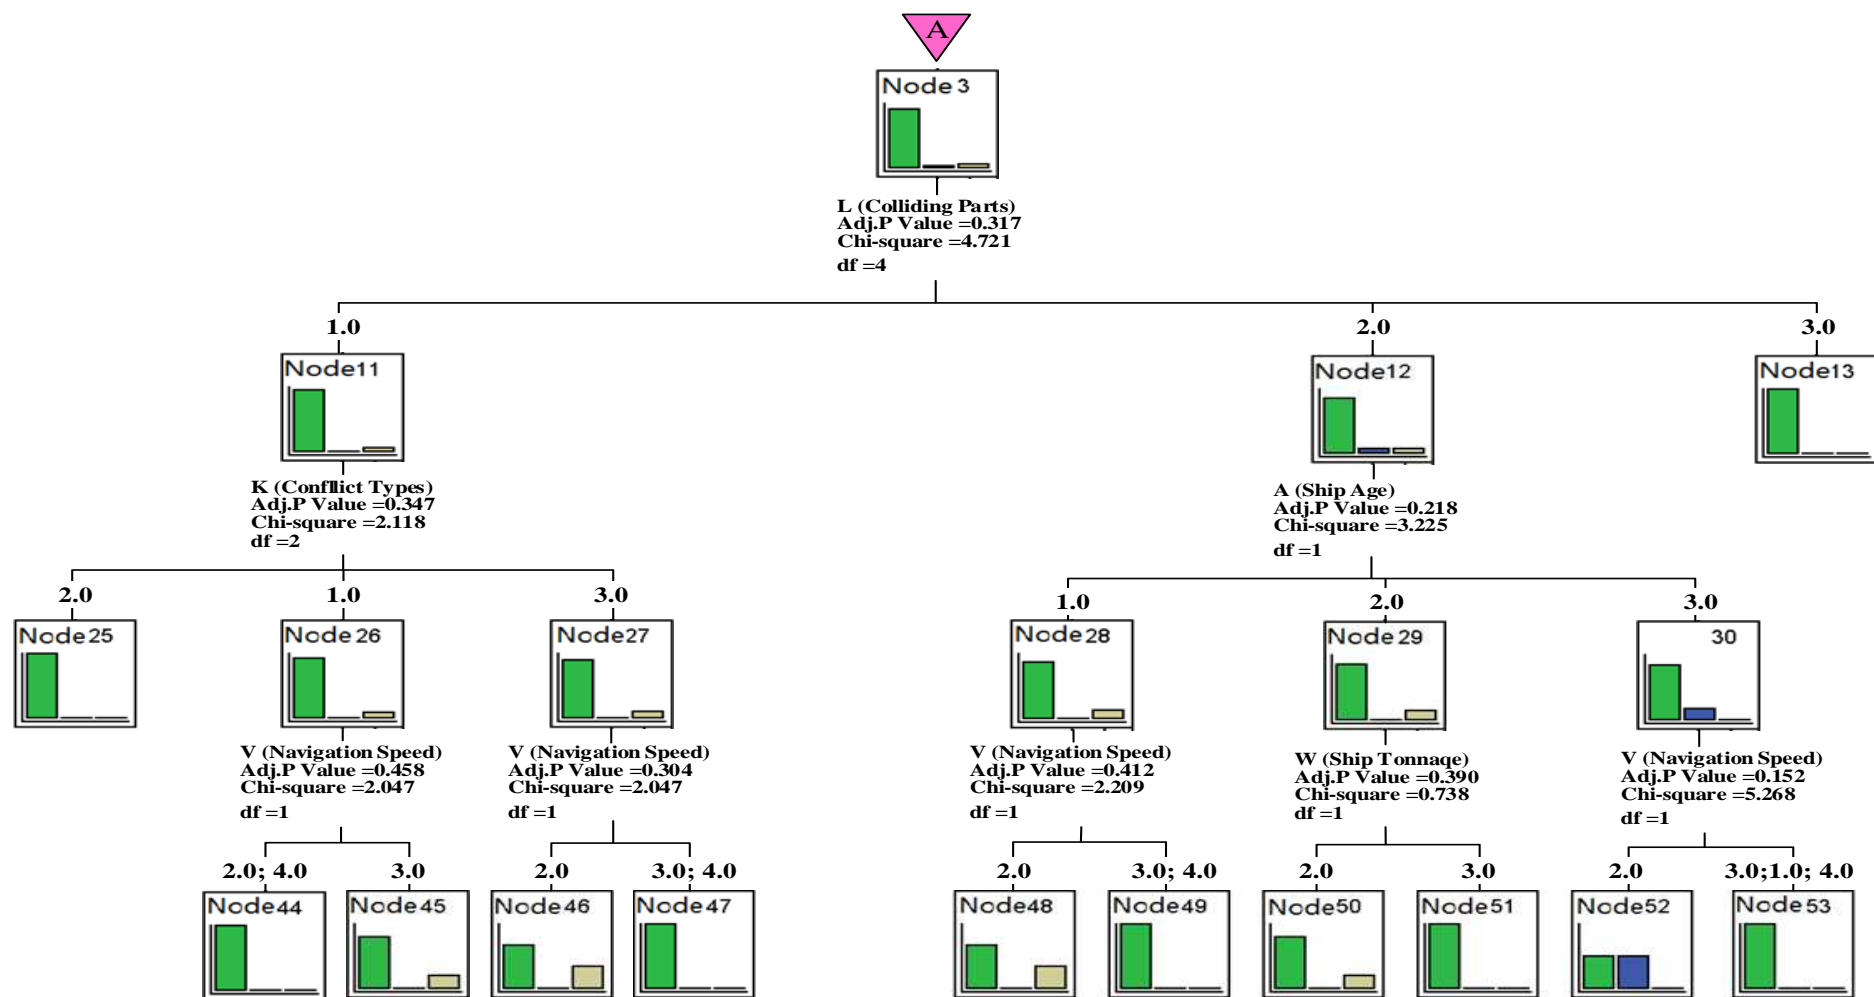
A

Node 3

L (Colliding Parts)
Adj.P Value =0.317
Chi-square =4.721
df =4

1.0

2.0

3.0

Node11

K (Confllict Types)
Adj.P Value =0.347
Chi-square =2.118
df =2

Node12

A (Ship Age)
Adj.P Value =0.218
Chi-square =3.225
df =1

Node13

2.0

1.0

3.0

Node 25

Node 26

V (Navigation Speed)
Adj.P Value =0.458
Chi-square =2.047
df =1

Node27

V (Navigation Speed)
Adj.P Value =0.304
Chi-square =2.047
df =1

1.0

2.0

3.0

Node 28

V (Navigation Speed)
Adj.P Value =0.412
Chi-square =2.209
df =1

Node 29

W (Ship Tonnaqe)
Adj.P Value =0.390
Chi-square =0.738
df =1

30

V (Navigation Speed)
Adj.P Value =0.152
Chi-square =5.268
df =1

2.0; 4.0

3.0

2.0

3.0; 4.0

2.0

3.0; 4.0

2.0

3.0

2.0

3.0;1.0; 4.0

Node44

Node45

Node46

Node47

Node48

Node49

Node50

Node51

Node52

Node53